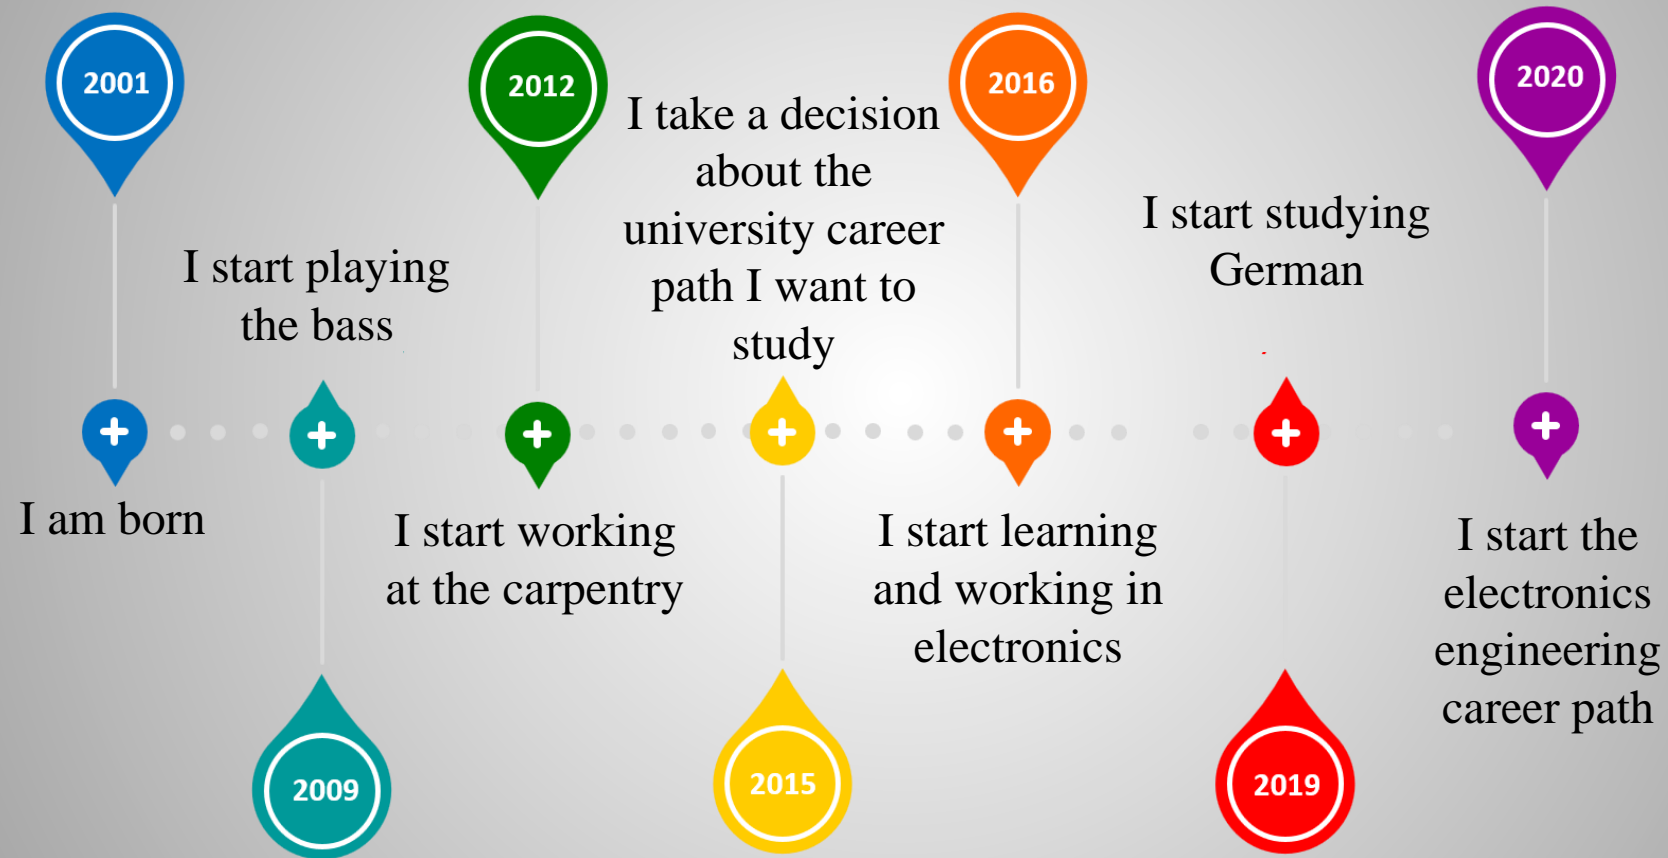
2001

I am born

I start playing the bass

2009

2012

I start working at the carpentry

I take a decision about the university career path I want to study

2015

2016

I start learning and working in electronics

I start studying German

2019

2020

I start the electronics engineering career path